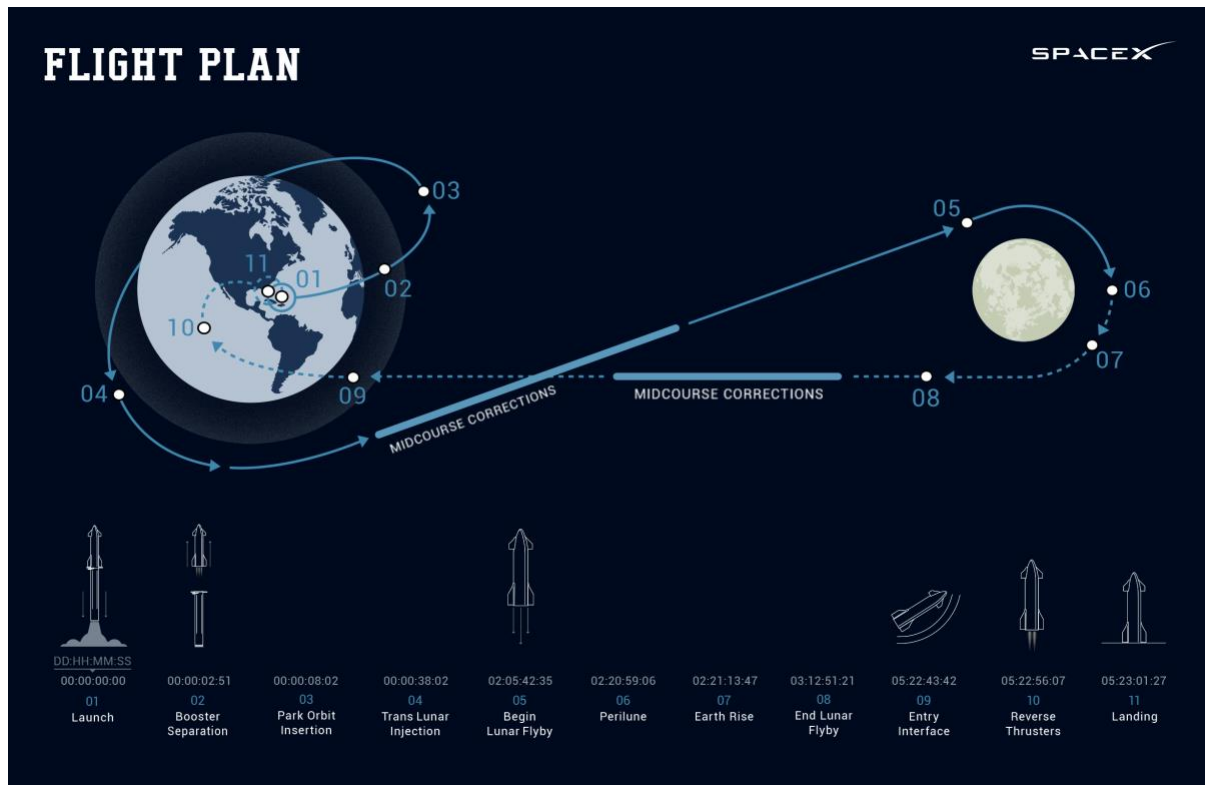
FLIGHT PLAN

SPACEX

03
11
01
02
10
09
04
05
06
07
08

MIDCOURSE CORRECTIONS

MIDCOURSE CORRECTIONS

DD:HH:MM:SS

00:00:00:00
01
Launch

00:00:02:51
02
Booster Separation

00:00:08:02
03
Park Orbit Insertion

00:00:38:02
04
Trans Lunar Injection

02:05:42:35
05
Begin Lunar Flyby

02:20:59:06
06
Perilune

02:21:13:47
07
Earth Rise

03:12:51:21
08
End Lunar Flyby

05:22:43:42
09
Entry Interface

05:22:56:07
10
Reverse Thrusters

05:23:01:27
11
Landing